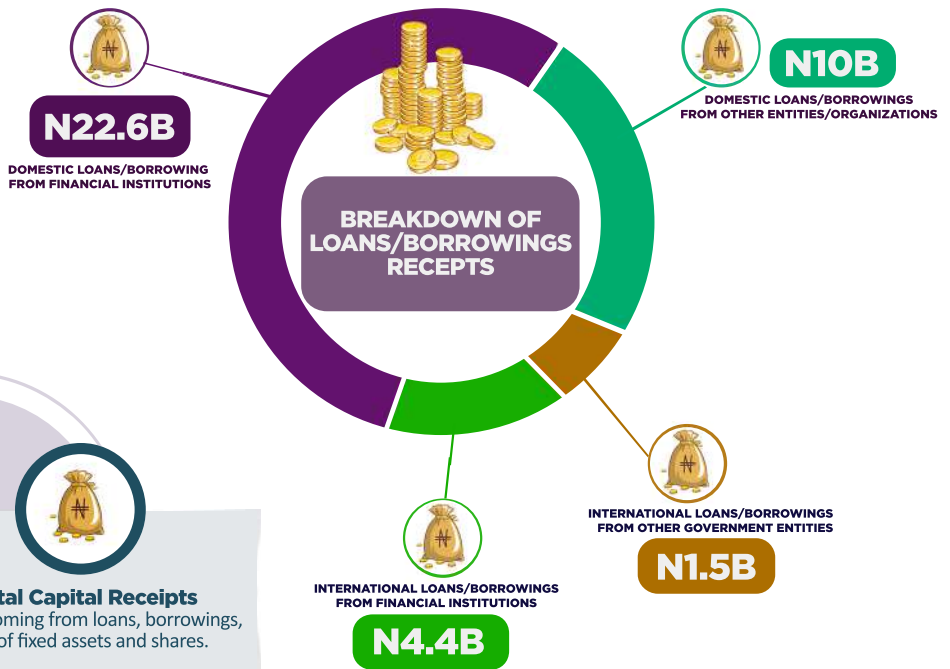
N22.6B

DOMESTIC LOANS/BORROWING FROM FINANCIAL INSTITUTIONS

N10B

DOMESTIC LOANS/BORROWINGS FROM OTHER ENTITIES/ORGANIZATIONS

BREAKDOWN OF LOANS/BORROWINGS RECEPTS

INTERNATIONAL LOANS/BORROWINGS FROM OTHER GOVERNMENT ENTITIES

N1.5B

INTERNATIONAL LOANS/BORROWINGS FROM FINANCIAL INSTITUTIONS

N4.4B

tal Capital Receipts
oming from loans, borrowings, of fixed assets and shares.